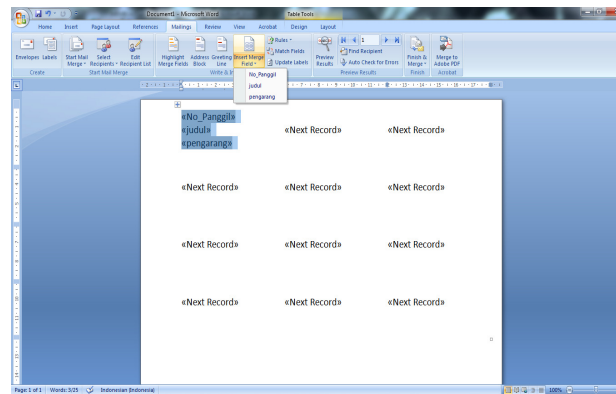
Document1 - Microsoft Word

Table Tools

Home Insert Page Layout References Mailings Review View Acrobat Design Layout

Envelopes Labels
Create

Start Mail Merge
Select Recipients
Edit Recipient List
Start Mail Merge

Highlight Merge Fields
Address Block
Greeting Line
Insert Merge Field
Write & In

Rules
Match Fields
Update Labels

No_Panggil
judul
pengarang

Preview Results
Find Recipient
Auto Check for Errors
Preview Results

Finish & Merge
Finish

Merge to Adobe PDF
Acrobat

«No_Panggil»
«judul»
«pengarang»

«Next Record» «Next Record»

«Next Record» «Next Record» «Next Record»

«Next Record» «Next Record» «Next Record»

«Next Record» «Next Record» «Next Record»

Page: 1 of 1 Words: 3/25 Indonesian (Indonesia) 100%